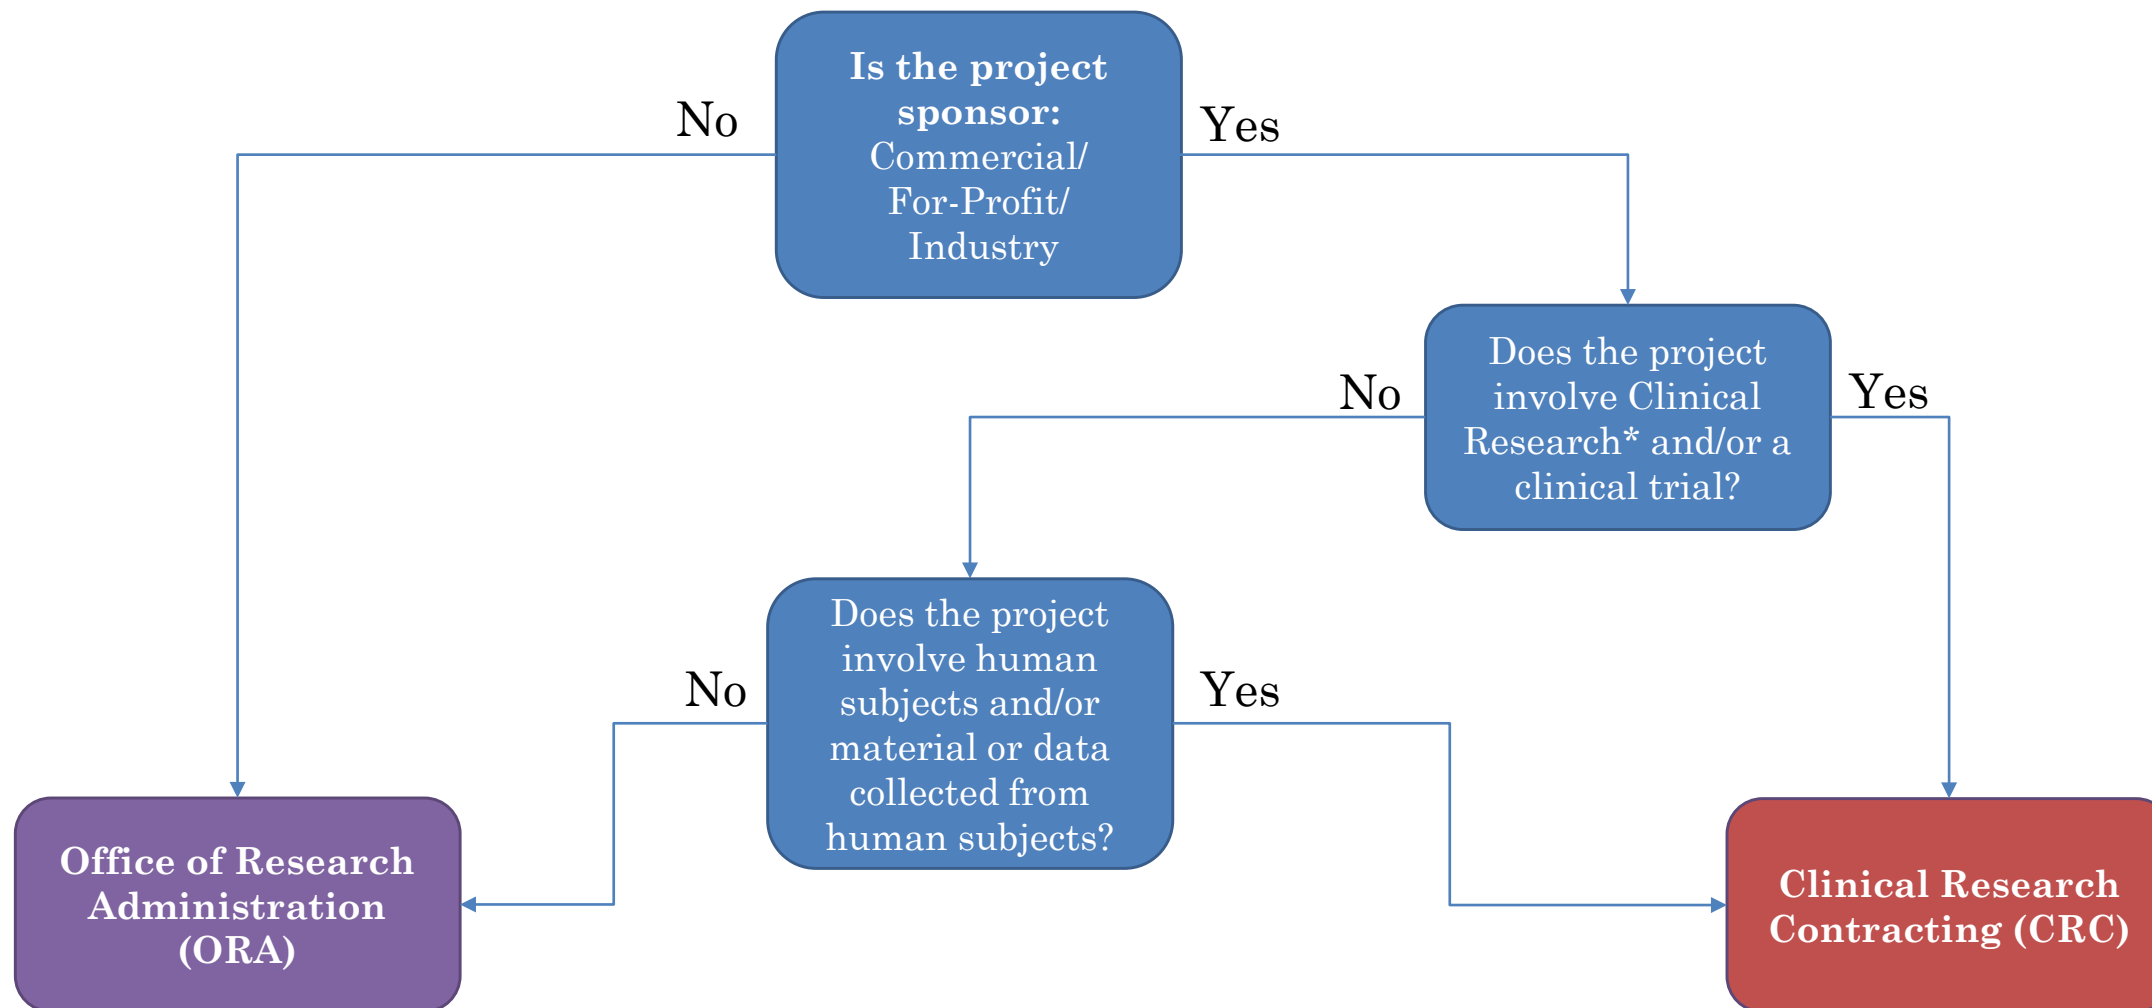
Is the project sponsor: Commercial/ For-Profit/ Industry

No

Yes

Does the project involve Clinical Research* and/or a clinical trial?

No

Yes

Does the project involve human subjects and/or material or data collected from human subjects?

No

Yes

Office of Research Administration (ORA)

Clinical Research Contracting (CRC)